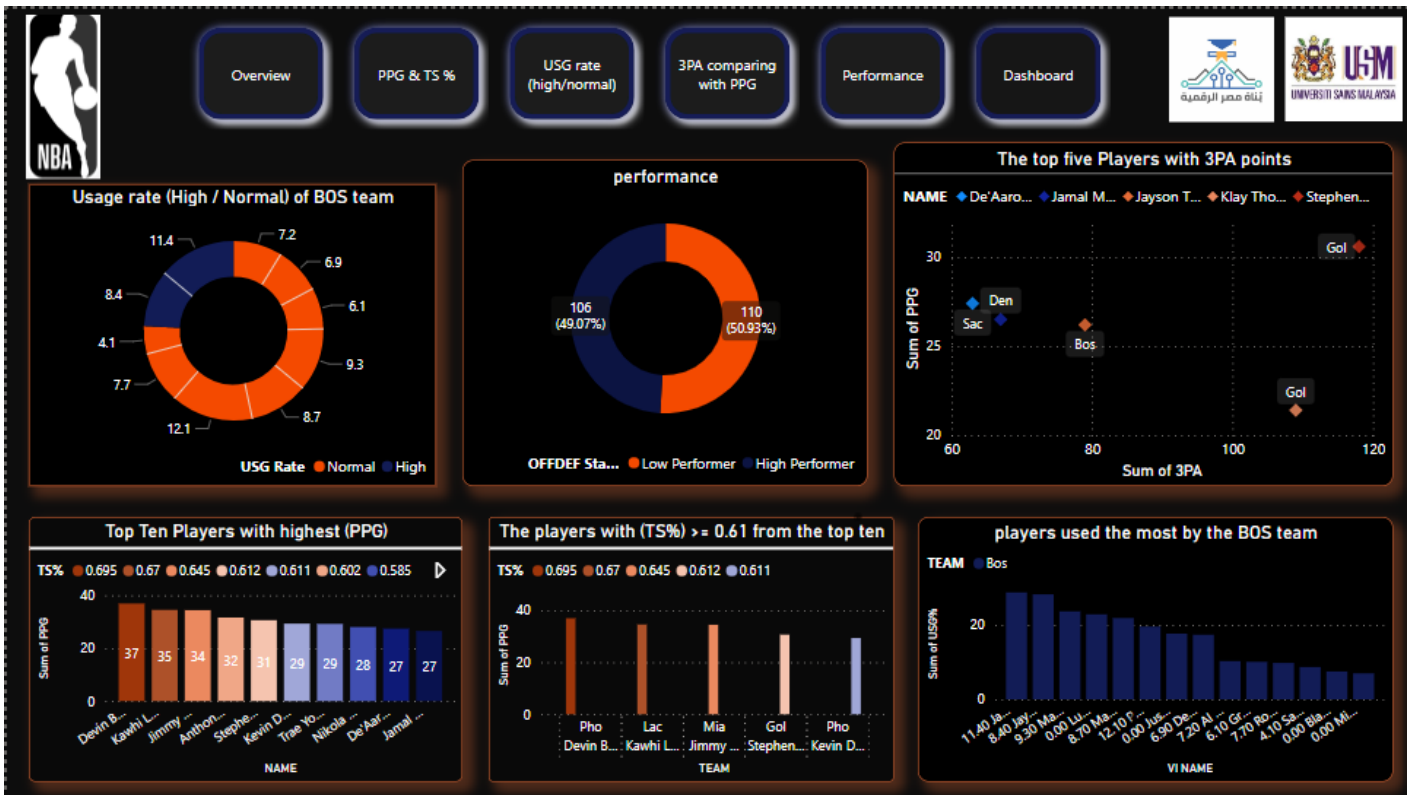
NBA

Overview

PPG & TS %

USG rate (high/normal)

3PA comparing with PPG

Performance

Dashboard

بناة مصر الرقمية

USM
UNIVERSITI SAINS MALAYSIA

Usage rate (High / Normal) of BOS team

11.4
7.2
6.9
6.1
9.3
8.7
12.1
7.7
4.1
8.4

USG Rate Normal High

performance

106 (49.07%)
110 (50.93%)

OFFDEF Sta... Low Performer High Performer

The top five Players with 3PA points

NAME De'Aaro... Jamal M... Jayson T... Klay Tho... Stephen...

Sum of PPG
30
25
20
Gol
Den
Sac
Bos
Gol
60
80
100
120
Sum of 3PA

Top Ten Players with highest (PPG)

TS% 0.695 0.67 0.645 0.612 0.611 0.602 0.585

Sum of PPG
40
20
0
37 35 34 32 31 29 29 28 27 27
Devin B... Kawhi L... Jimmy ... Anthon... Stephe... Kevin D... Trae Yo... Nikola ... De'Aar... Jamal ...
NAME

The players with (TS%) >= 0.61 from the top ten

TS% 0.695 0.67 0.645 0.612 0.611

Sum of PPG
40
20
0
Pho Devin B...
Lac Kawhi L...
Mia Jimmy ...
Gol Stephen...
Pho Kevin D...
TEAM

players used the most by the BOS team

TEAM Bos

Sum of USG%
20
0
11.40 Ja... 8.40 Jay... 9.30 Ma... 0.00 Lu... 8.70 Ma... 12.10 P... 0.00 Jus... 6.90 De... 7.20 Al ... 6.10 Gr... 7.70 Ro... 4.10 Sa... 0.00 Bla... 0.00 Mi...
VI NAME